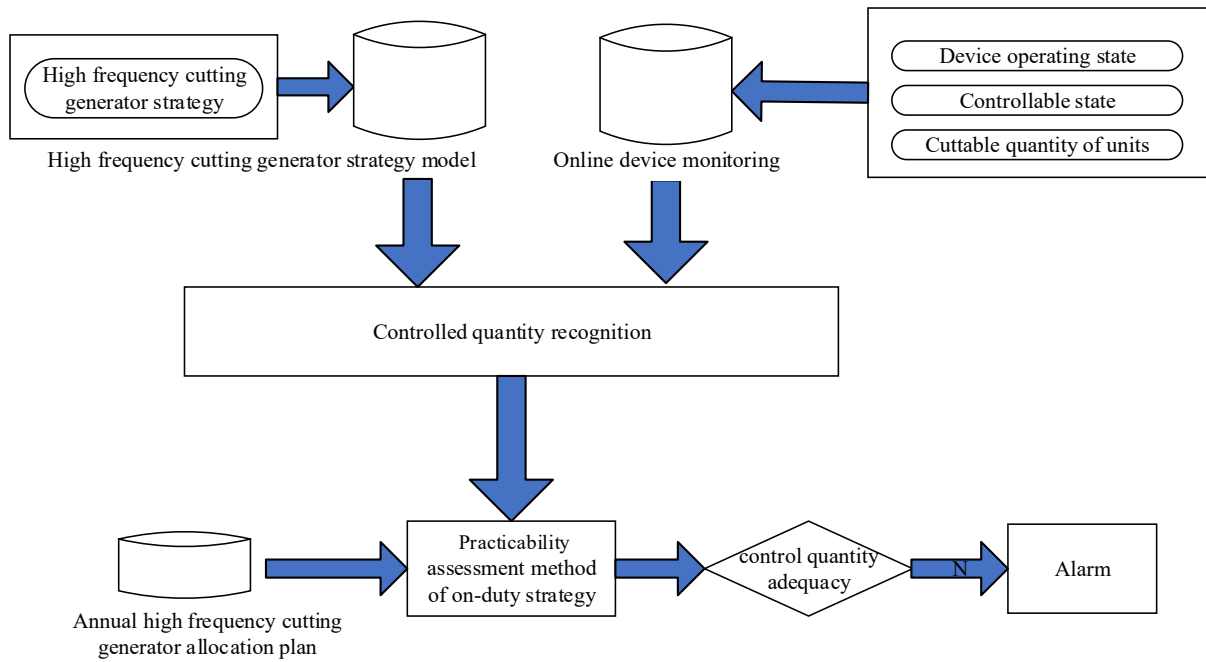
High frequency cutting generator strategy

High frequency cutting generator strategy model

Online device monitoring

Device operating state

Controllable state

Cuttable quantity of units

Controlled quantity recognition

Annual high frequency cutting generator allocation plan

Practicability assessment method of on-duty strategy

control quantity adequacy

N

Alarm